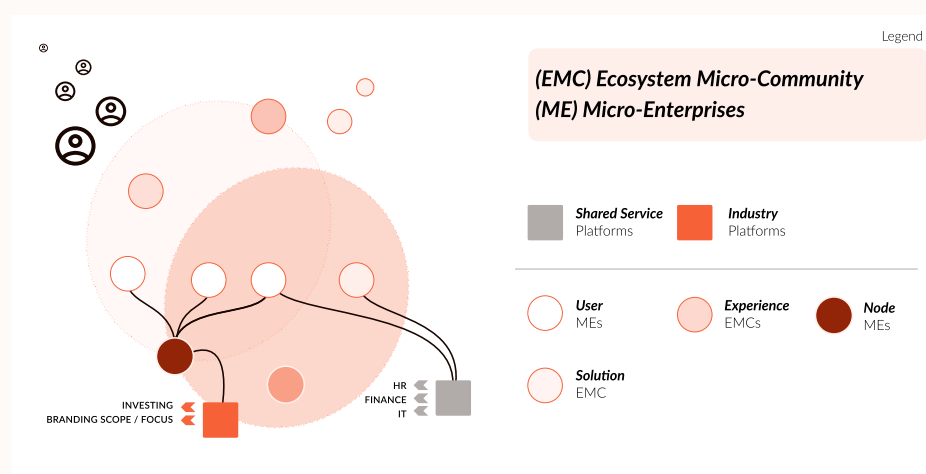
Legend

(EMC) Ecosystem Micro-Community
(ME) Micro-Enterprises

Shared Service Platforms

Industry Platforms

User MEs

Experience EMCs

Node MEs

Solution EMC

INVESTING
BRANDING SCOPE / FOCUS

HR
FINANCE
IT